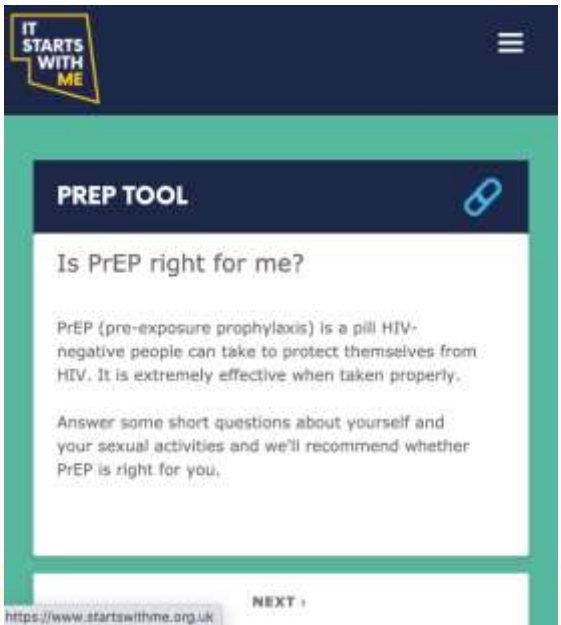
IT STARTS WITH ME

PREP TOOL

Is PrEP right for me?

PrEP (pre-exposure prophylaxis) is a pill HIV-negative people can take to protect themselves from HIV. It is extremely effective when taken properly.

Answer some short questions about yourself and your sexual activities and we'll recommend whether PrEP is right for you.

NEXT ›

https://www.startswithme.org.uk